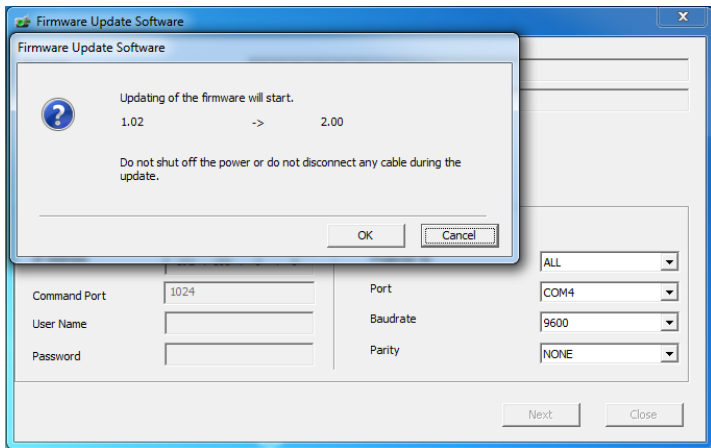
Firmware Update Software

Firmware Update Software

Updating of the firmware will start.

1.02 -> 2.00

Do not shut off the power or do not disconnect any cable during the update.

OK
Cancel

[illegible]
ALL
Command Port
1024
Port
COM4
User Name
Baudrate
9600
Password
Parity
NONE

Next
Close